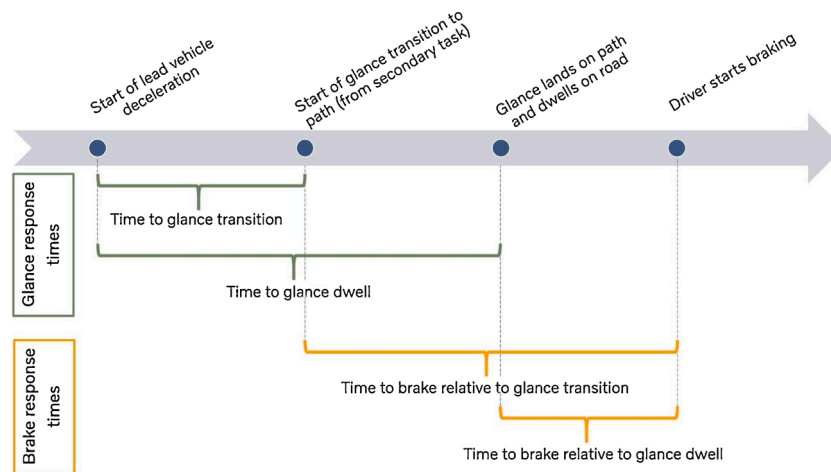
Start of lead vehicle deceleration

Start of glance transition to path (from secondary task)

Glance lands on path and dwells on road

Driver starts braking

Glance response times

Time to glance transition

Time to glance dwell

Brake response times

Time to brake relative to glance transition

Time to brake relative to glance dwell